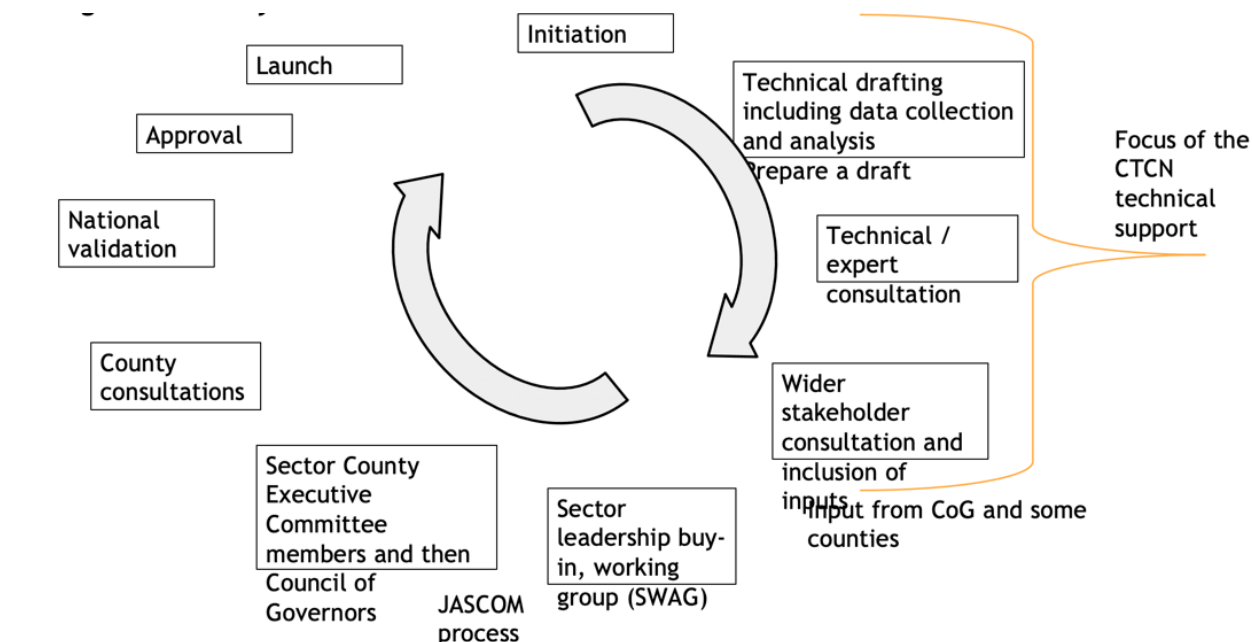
Initiation

Technical drafting including data collection and analysis
Prepare a draft

Technical / expert consultation

Wider stakeholder consultation and inclusion of inputs

Input from CoG and some counties

Sector leadership buy-in, working group (SWAG)

JASCOM process

Sector County Executive Committee members and then Council of Governors

County consultations

National validation

Approval

Launch

Focus of the CTCN technical support